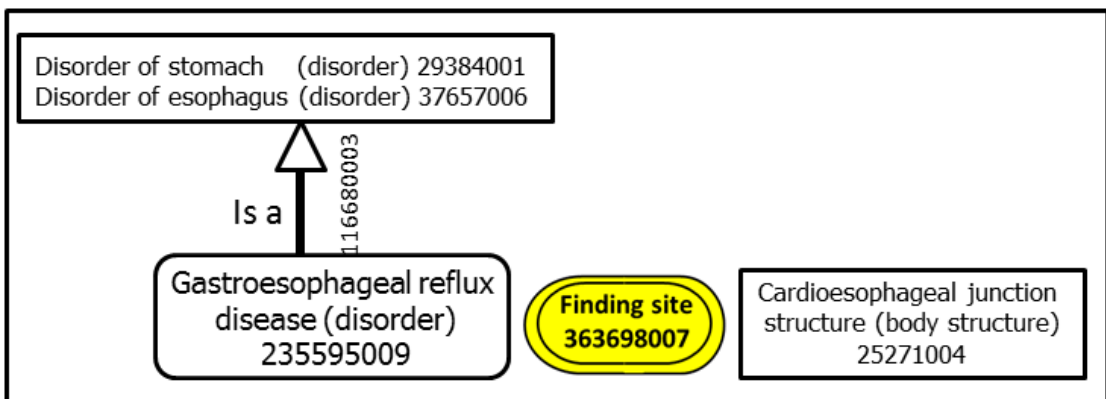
Disorder of stomach (disorder) 29384001
Disorder of esophagus (disorder) 37657006

Is a

116680003

Gastroesophageal reflux disease (disorder) 235595009

Finding site 363698007

Cardioesophageal junction structure (body structure) 25271004